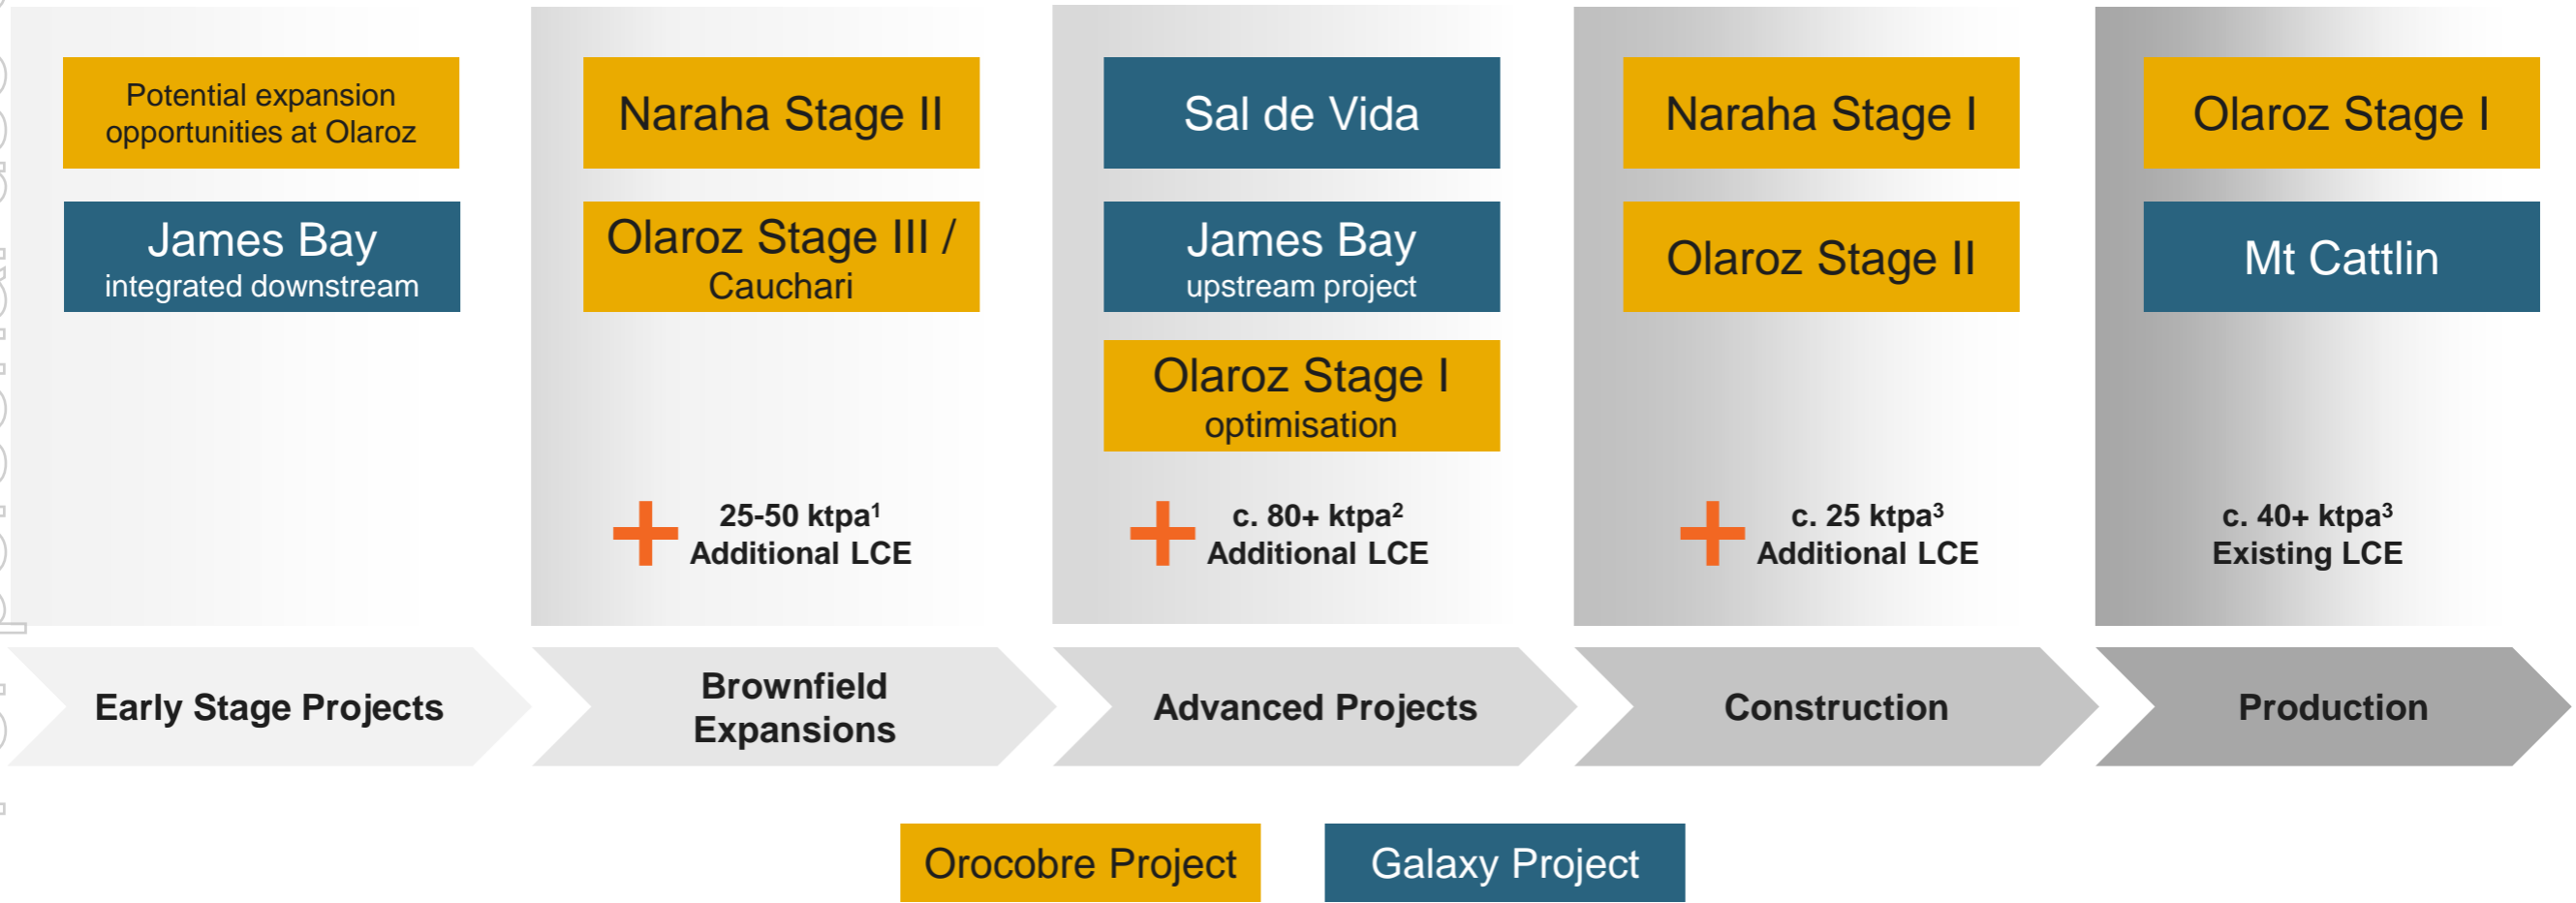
Potential expansion opportunities at Olaroz

James Bay
integrated downstream

Naraha Stage II

Olaroz Stage III / Cauchari

+ 25-50 ktpa$^1$
Additional LCE

Sal de Vida

James Bay
upstream project

Olaroz Stage I
optimisation

+ c. 80+ ktpa$^2$
Additional LCE

Naraha Stage I

Olaroz Stage II

+ c. 25 ktpa$^3$
Additional LCE

Olaroz Stage I

Mt Cattlin

c. 40+ ktpa$^3$
Existing LCE

Early Stage Projects

Brownfield Expansions

Advanced Projects

Construction

Production

Orocobre Project

Galaxy Project